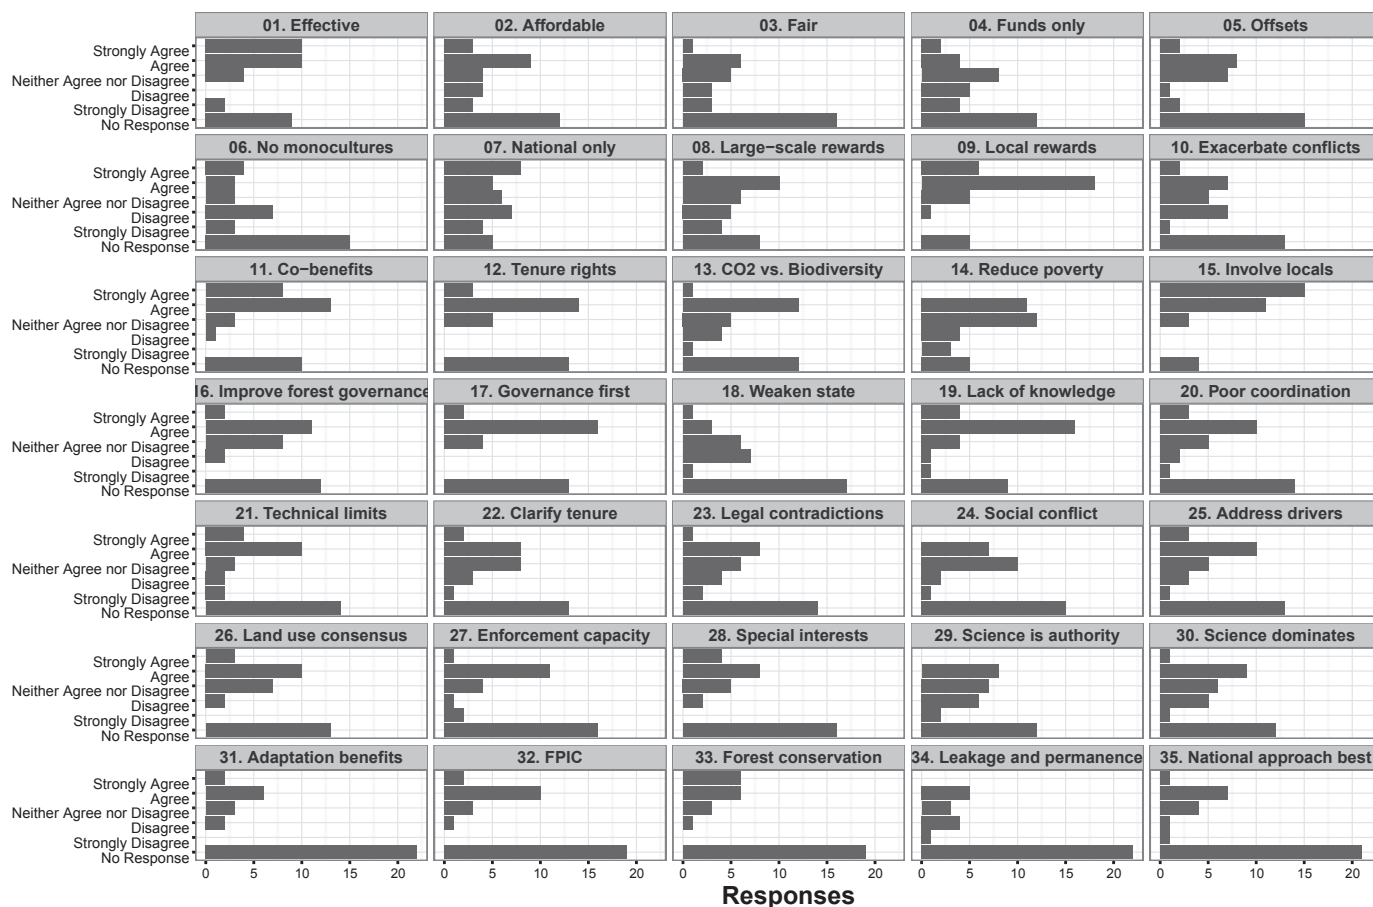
01. Effective
02. Affordable
03. Fair
04. Funds only
05. Offsets

Strongly Agree
Agree
Neither Agree nor Disagree
Disagree
Strongly Disagree
No Response

06. No monocultures
07. National only
08. Large−scale rewards
09. Local rewards
10. Exacerbate conflicts

Strongly Agree
Agree
Neither Agree nor Disagree
Disagree
Strongly Disagree
No Response

11. Co−benefits
12. Tenure rights
13. CO2 vs. Biodiversity
14. Reduce poverty
15. Involve locals

Strongly Agree
Agree
Neither Agree nor Disagree
Disagree
Strongly Disagree
No Response

16. Improve forest governance
17. Governance first
18. Weaken state
19. Lack of knowledge
20. Poor coordination

Strongly Agree
Agree
Neither Agree nor Disagree
Disagree
Strongly Disagree
No Response

21. Technical limits
22. Clarify tenure
23. Legal contradictions
24. Social conflict
25. Address drivers

Strongly Agree
Agree
Neither Agree nor Disagree
Disagree
Strongly Disagree
No Response

26. Land use consensus
27. Enforcement capacity
28. Special interests
29. Science is authority
30. Science dominates

Strongly Agree
Agree
Neither Agree nor Disagree
Disagree
Strongly Disagree
No Response

31. Adaptation benefits
32. FPIC
33. Forest conservation
34. Leakage and permanence
35. National approach best

Strongly Agree
Agree
Neither Agree nor Disagree
Disagree
Strongly Disagree
No Response

0 5 10 15 20
0 5 10 15 20
0 5 10 15 20
0 5 10 15 20
0 5 10 15 20

Responses